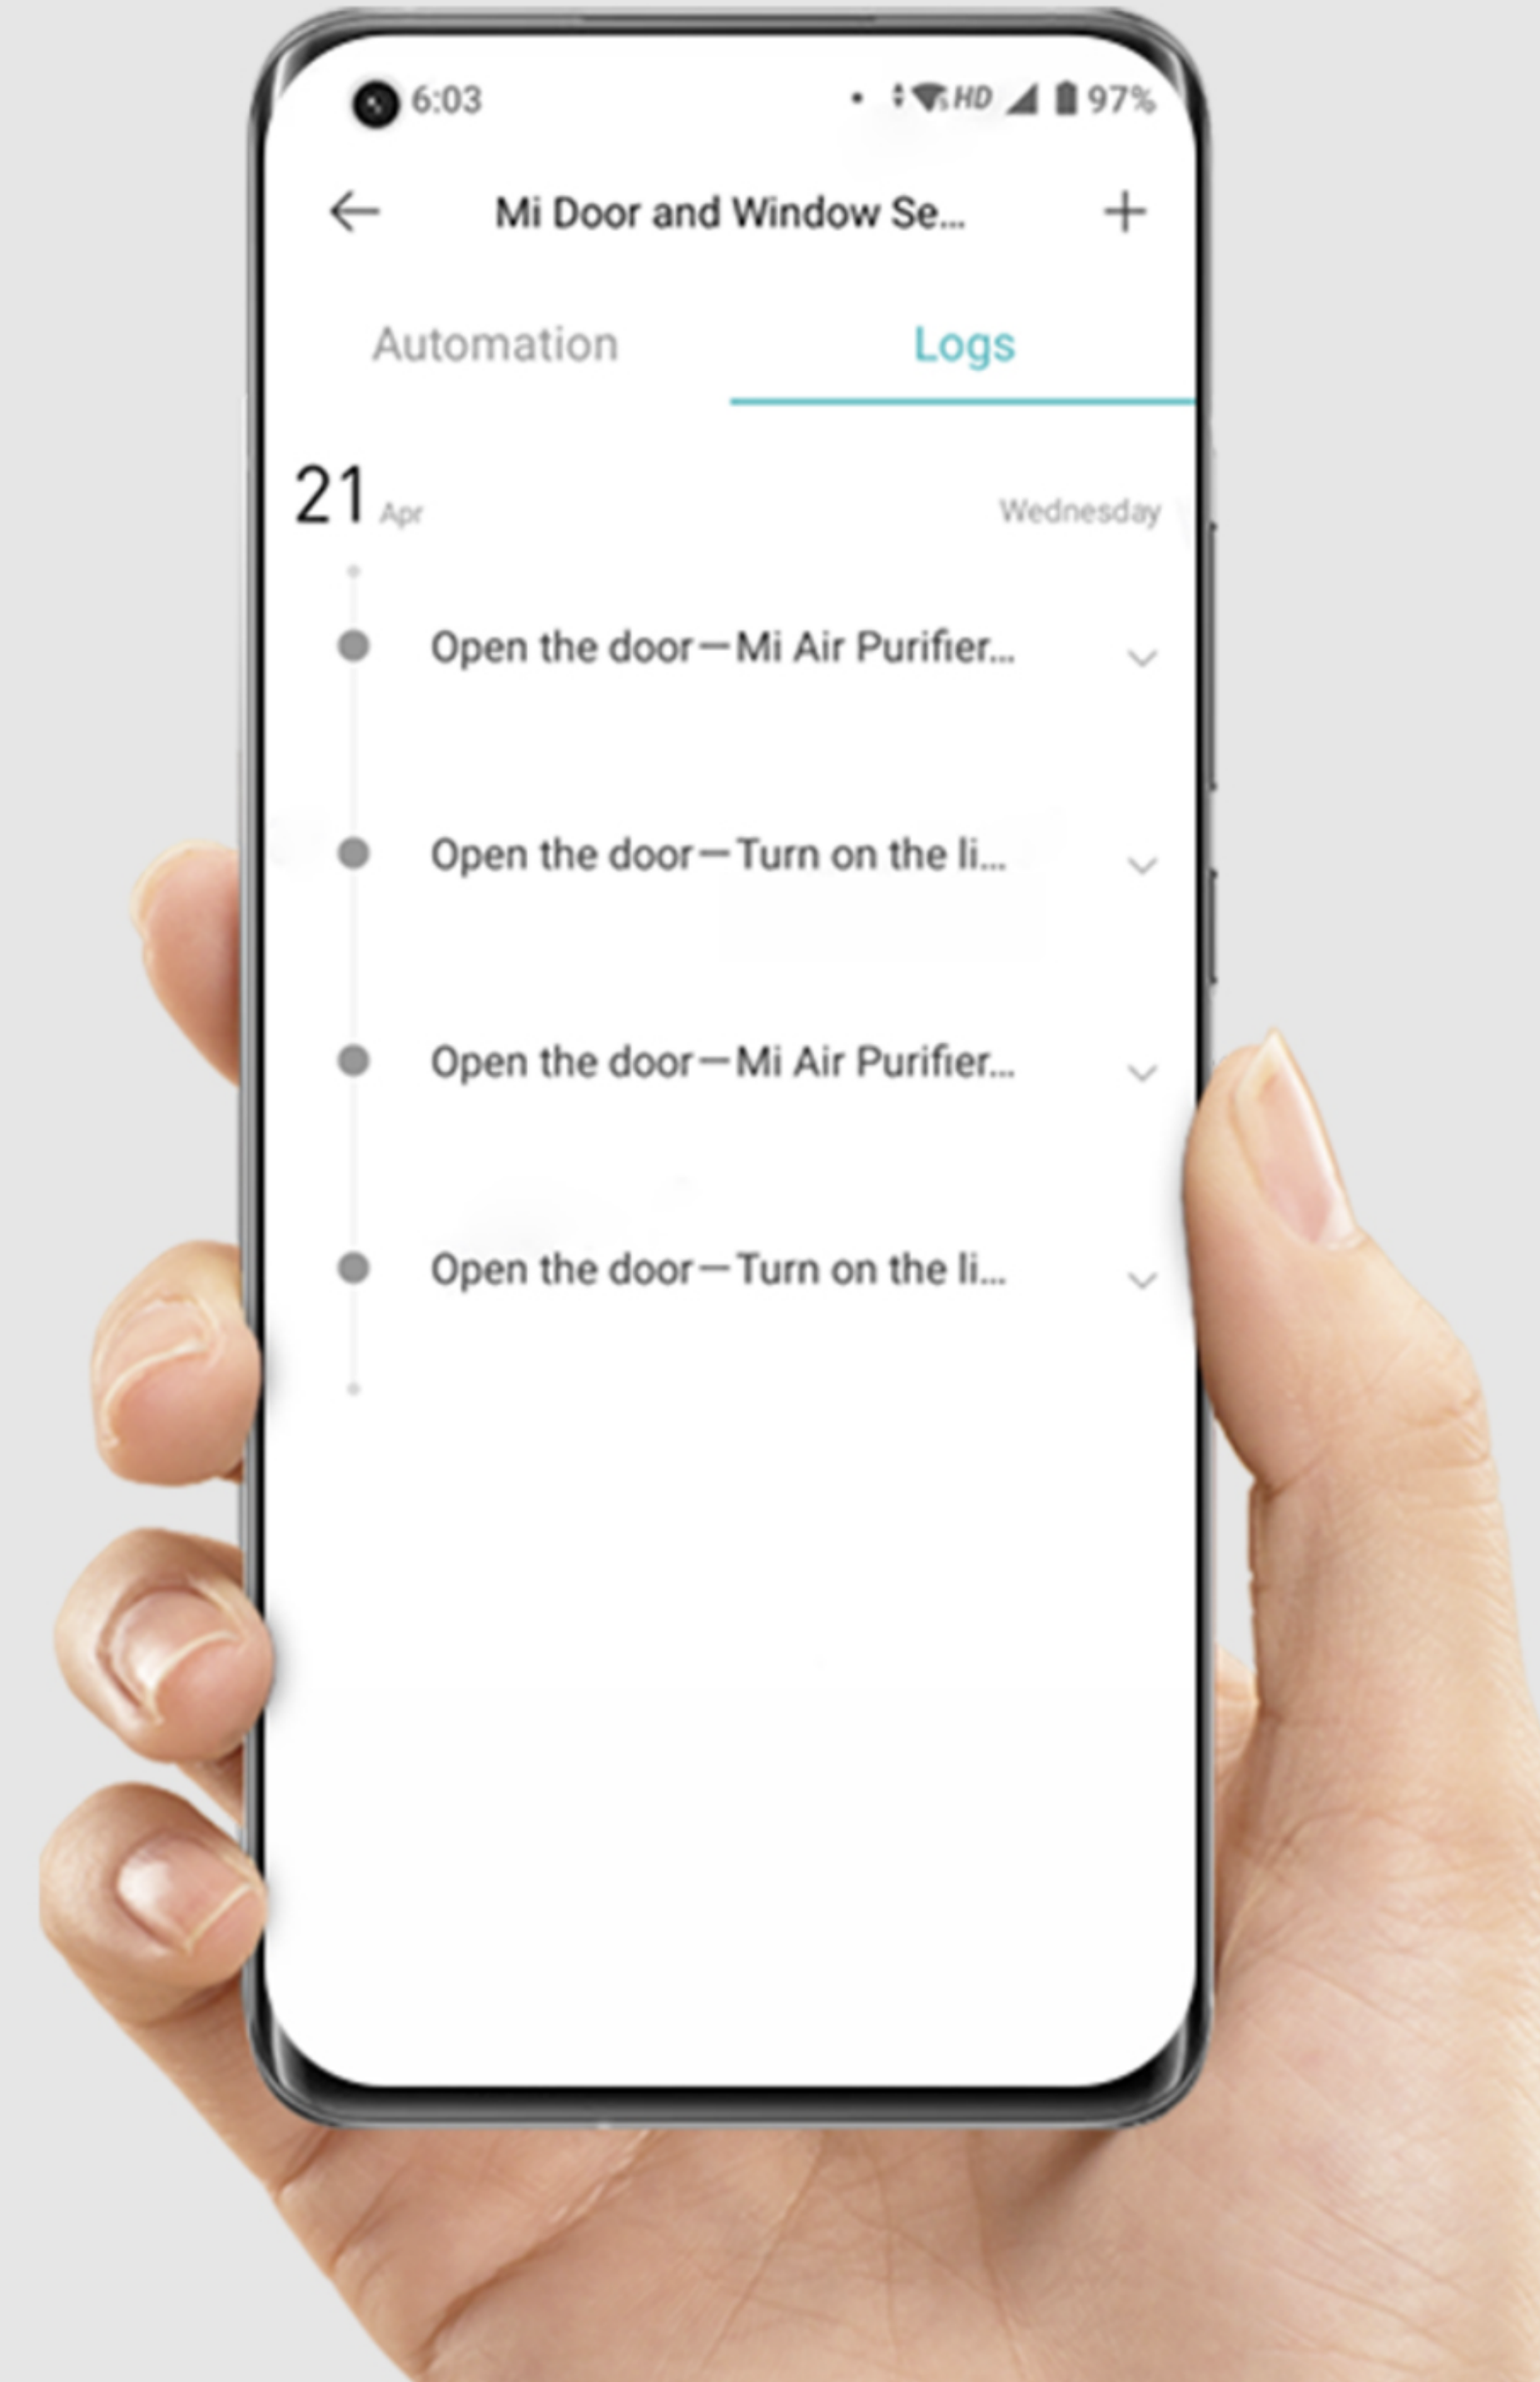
6:03

HD 97%

Mi Door and Window Se...

+

Automation

Logs

21 Apr

Wednesday

Open the door—Mi Air Purifier...

Open the door—Turn on the li...

Open the door—Mi Air Purifier...

Open the door—Turn on the li...